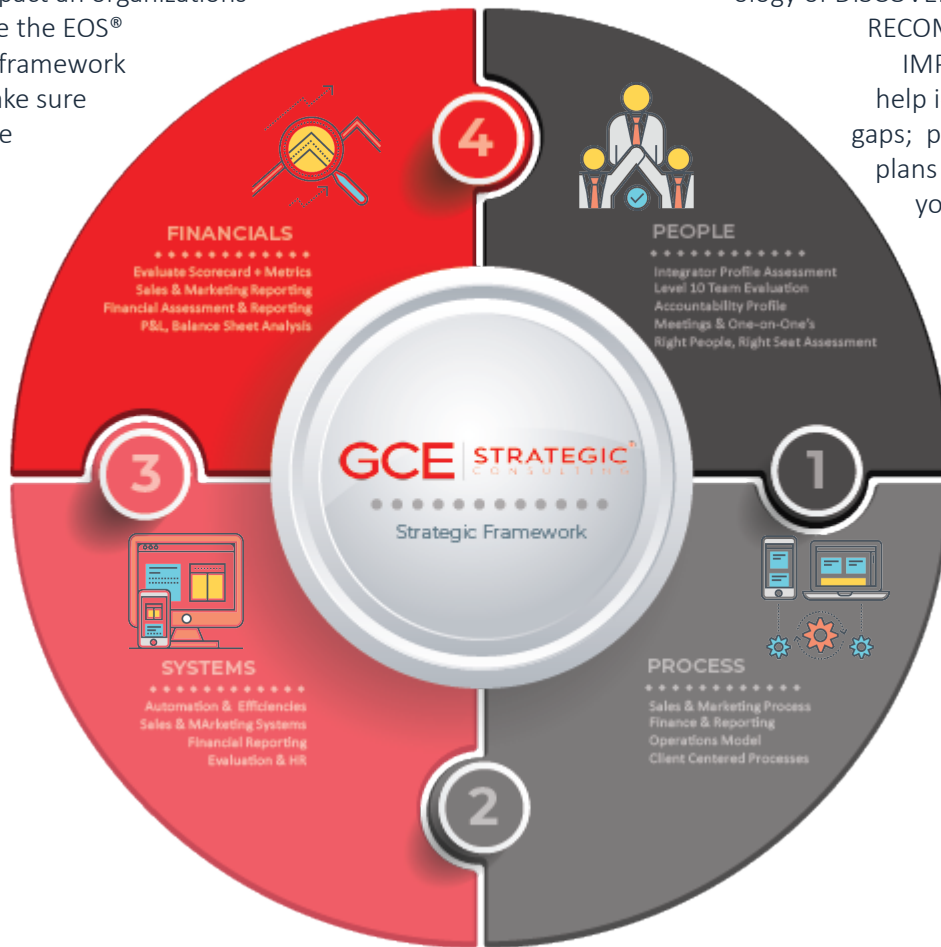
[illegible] an organizations
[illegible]e the EOS®
framework
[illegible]ke sure
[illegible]e

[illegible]ology of DISCOVER
RECOM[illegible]
IMP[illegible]
help i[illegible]
gaps; p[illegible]
plans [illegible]
yo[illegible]

4

FINANCIALS

Evaluate Scorecard + Metrics
Sales & Marketing Reporting
Financial Assessment & Reporting
P&L, Balance Sheet Analysis

PEOPLE

Integrator Profile Assessment
Level 10 Team Evaluation
Accountability Profile
Meetings & One-on-One's
Right People, Right Seat Assessment

3

GCE | STRATEGIC® CONSULTING

Strategic Framework

1

SYSTEMS

Automation & Efficiencies
Sales & MArketing Systems
Financial Reporting
Evaluation & HR

PROCESS

Sales & Marketing Process
Finance & Reporting
Operations Model
Client Centered Processes

2